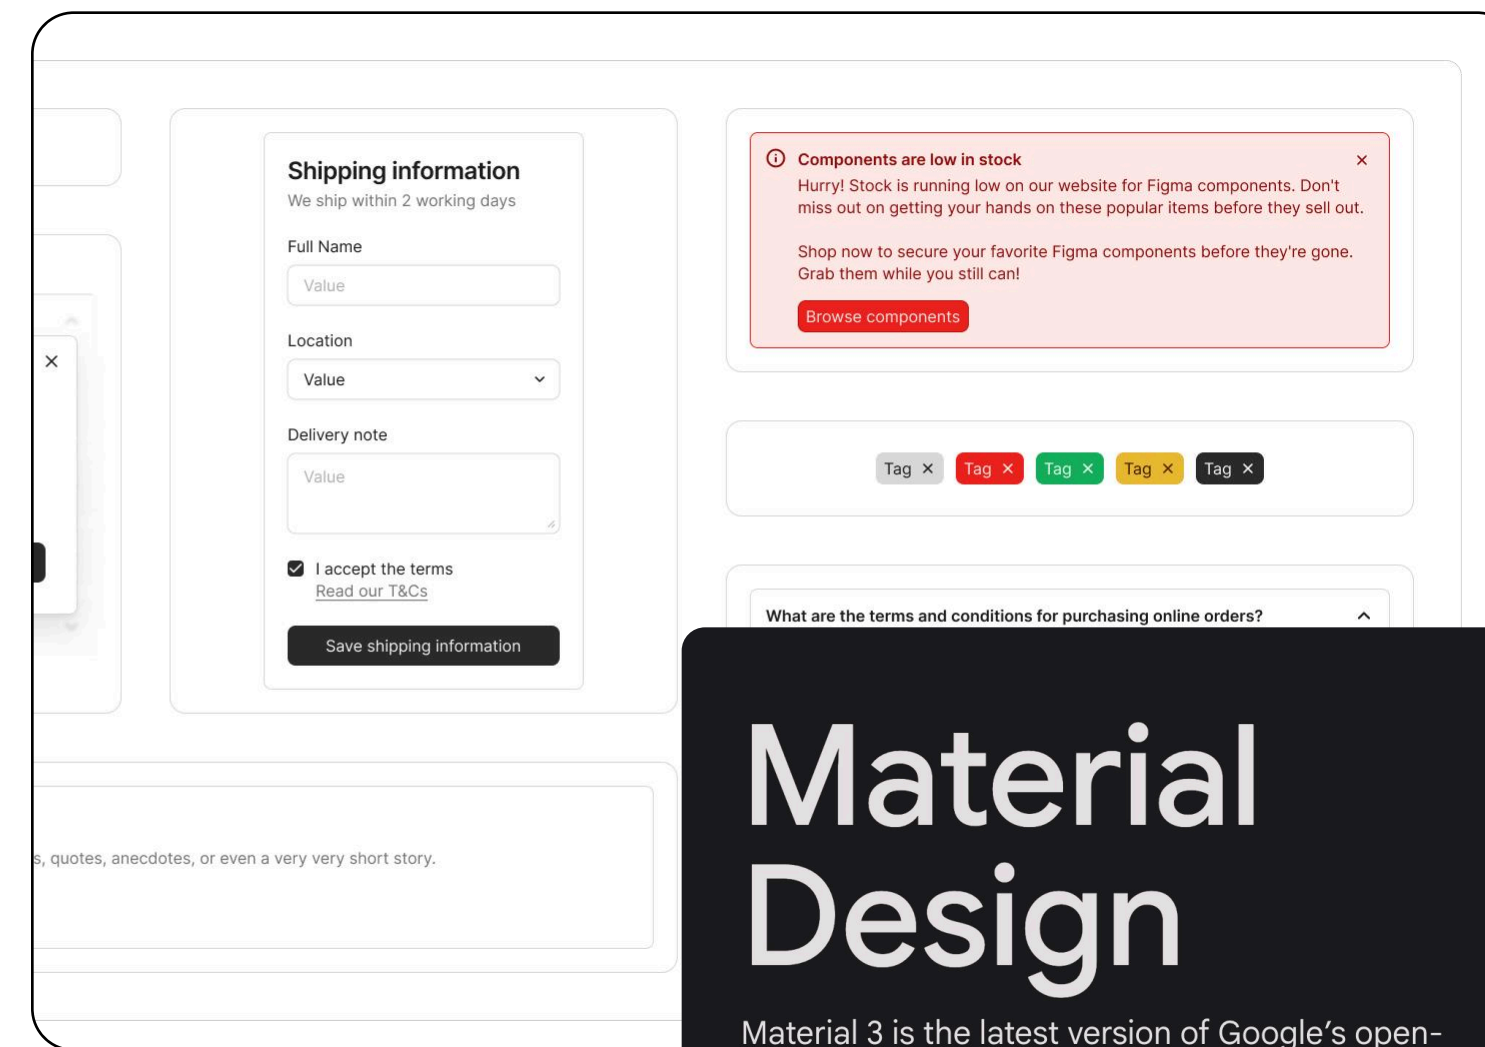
Shipping information
We ship within 2 working days

Full Name
Value

Location
Value

Delivery note
Value

I accept the terms
Read our T&Cs

Save shipping information

Components are low in stock
Hurry! Stock is running low on our website for Figma components. Don't miss out on getting your hands on these popular items before they sell out.

Shop now to secure your favorite Figma components before they're gone. Grab them while you still can!

Browse components

Tag Tag Tag Tag Tag

What are the terms and conditions for purchasing online orders?

s, quotes, anecdotes, or even a very very short story.

Material Design

Material 3 is the latest version of Google's open-